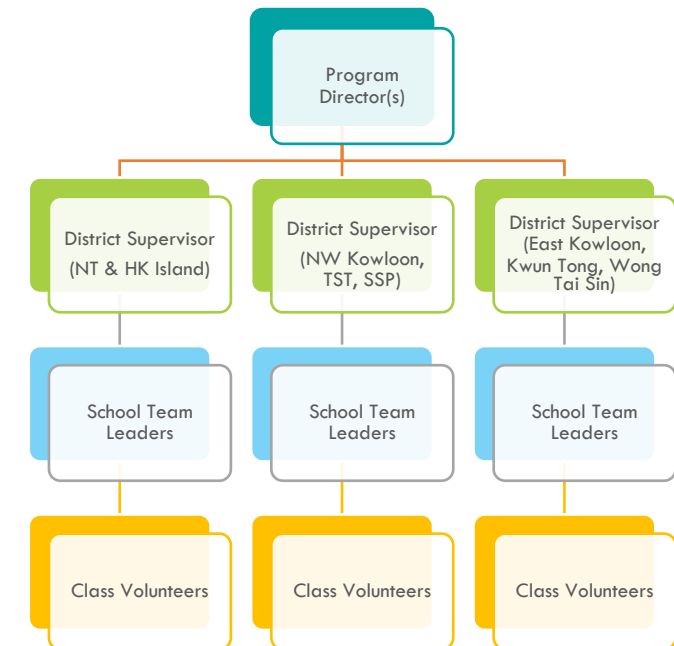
Program Director(s)

District Supervisor (NT & HK Island)

District Supervisor (NW Kowloon, TST, SSP)

District Supervisor (East Kowloon, Kwun Tong, Wong Tai Sin)

School Team Leaders

School Team Leaders

School Team Leaders

Class Volunteers

Class Volunteers

Class Volunteers